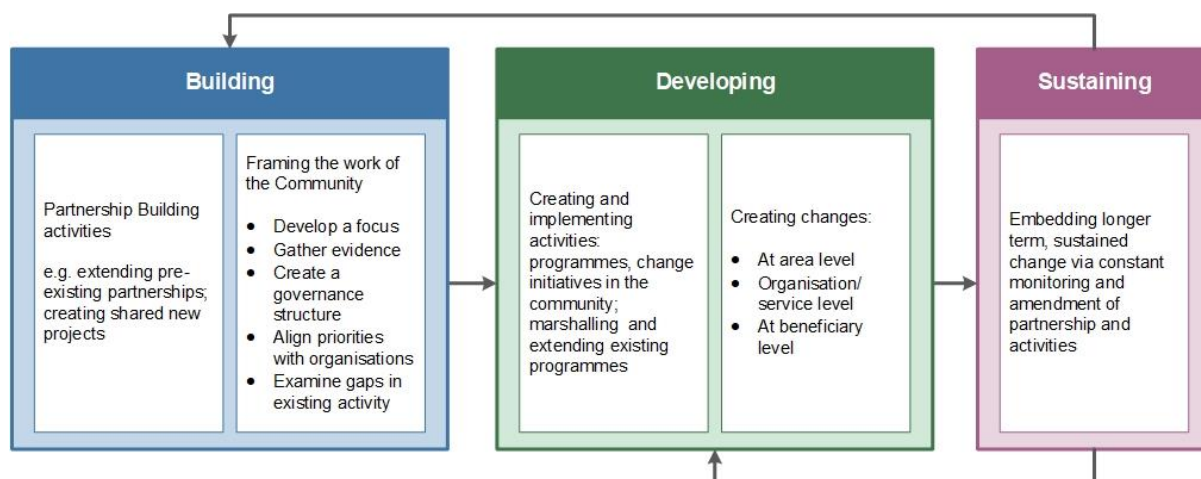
Building

Partnership Building activities

e.g. extending pre-existing partnerships; creating shared new projects

Framing the work of the Community

- Develop a focus
- Gather evidence
- Create a governance structure
- Align priorities with organisations
- Examine gaps in existing activity

Developing

Creating and implementing activities: programmes, change initiatives in the community; marshalling and extending existing programmes

Creating changes:

- At area level
- Organisation/ service level
- At beneficiary level

Sustaining

Embedding longer term, sustained change via constant monitoring and amendment of partnership and activities